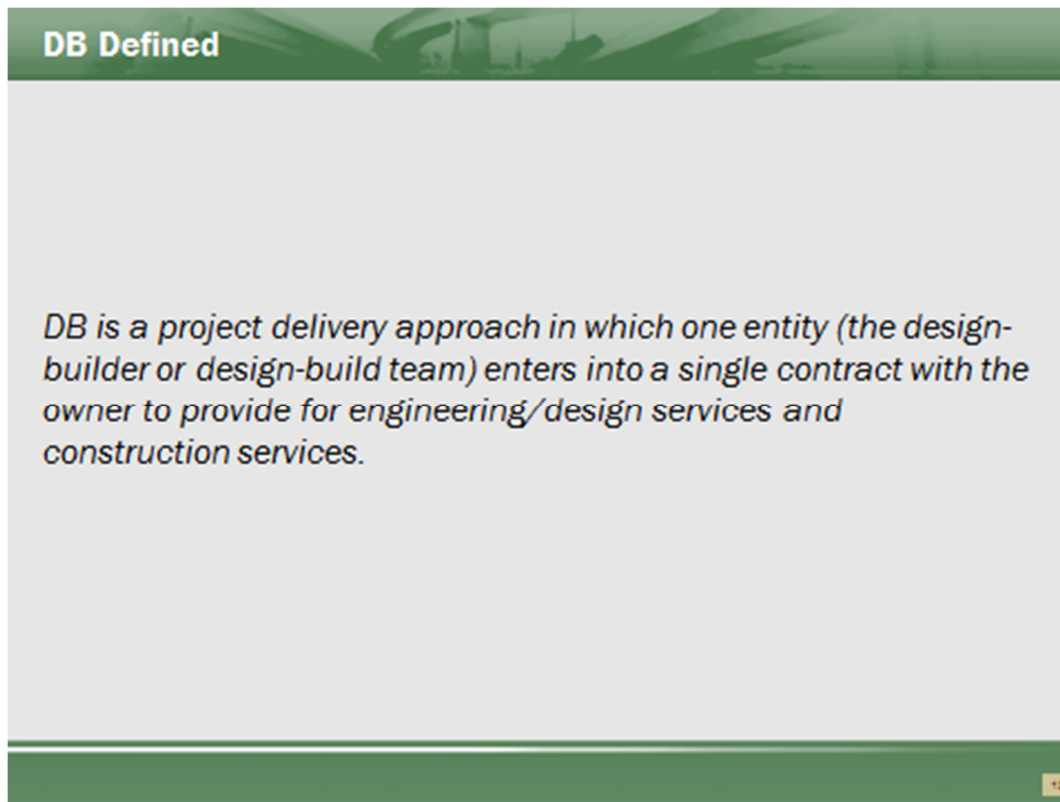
DB Defined

DB is a project delivery approach in which one entity (the design-builder or design-build team) enters into a single contract with the owner to provide for engineering/design services and construction services.